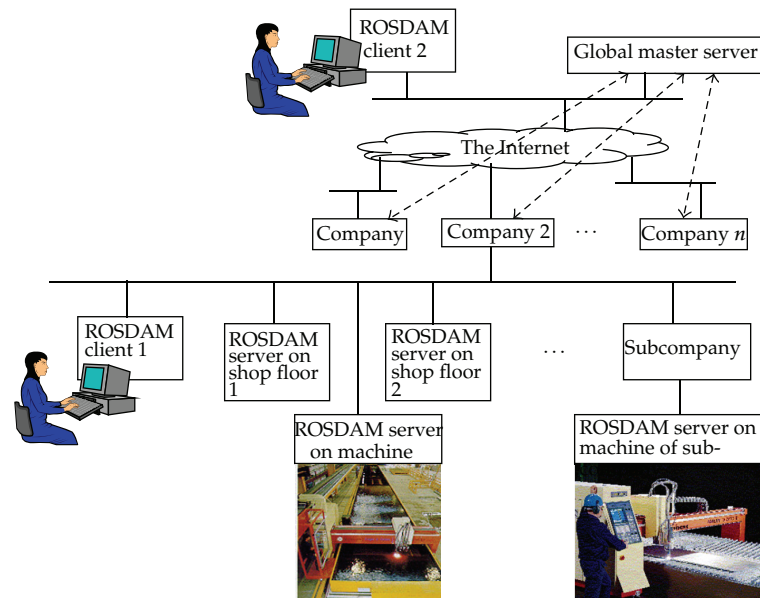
ROSDAM client 2

Global master server

The Internet

Company

Company 2

···

Company *n*

ROSDAM client 1

ROSDAM server on shop floor 1

ROSDAM server on shop floor 2

···

Subcompany

ROSDAM server on machine

ROSDAM server on machine of sub-